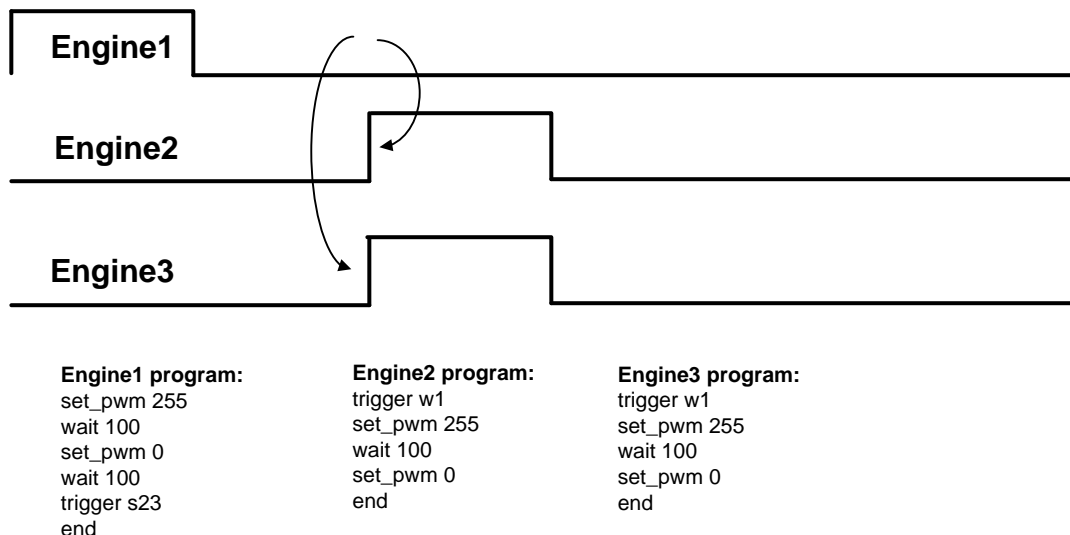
Engine1

Engine2

Engine3

Engine1 program:
set_pwm 255
wait 100
set_pwm 0
wait 100
trigger s23
end

Engine2 program:
trigger w1
set_pwm 255
wait 100
set_pwm 0
end

Engine3 program:
trigger w1
set_pwm 255
wait 100
set_pwm 0
end